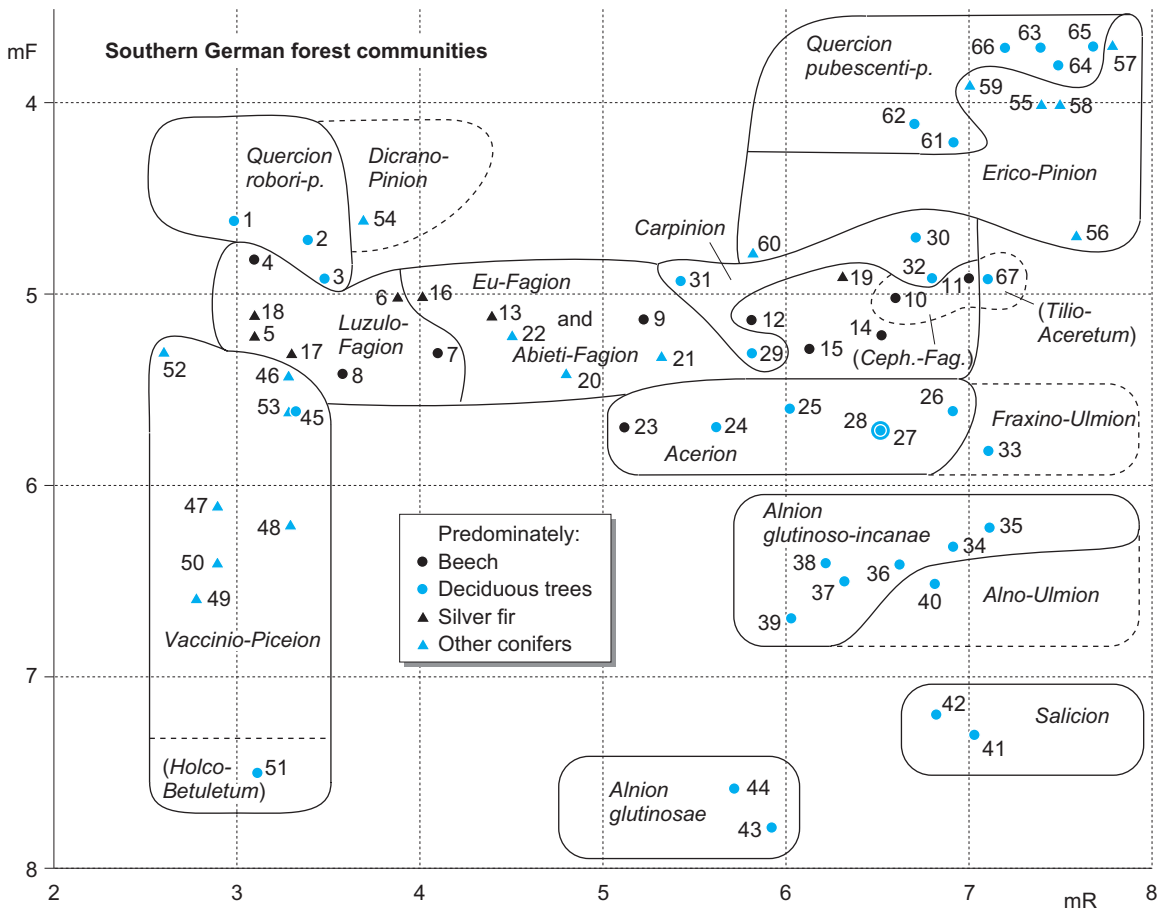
mF

Southern German forest communities

Quercion pubescenti-p.

66 63 65 64 57 59 55 58 62 61

Erico-Pinion

Quercion robori-p.

Dicrano-Pinion

1 54 2 4 3

Carpinion

60 30 56

Eu-Fagion

6 16 31 19 32 11 67 10

18 13 and 9 12 14 (Tilio-Aceretum)

Luzulo-Fagion

5 22 17 7 Abieti-Fagion 21 29 15 (Ceph.-Fag.)

52 46 8 20

53 45 25 26

Fraxino-Ulmion

23 24 28 27 33

Acerion

Predominately:
Beech
Deciduous trees
Silver fir
Other conifers

47 48 50 49

Vaccinio-Piceion

Alnion glutinoso-incanae

35 38 34 36 37 40 39

Alno-Ulmion

42 Salicion 41

(Holco-Betuletum) 51

Alnion glutinosae 44 43

4 5 6 7 8

2 3 4 5 6 7 8

mR